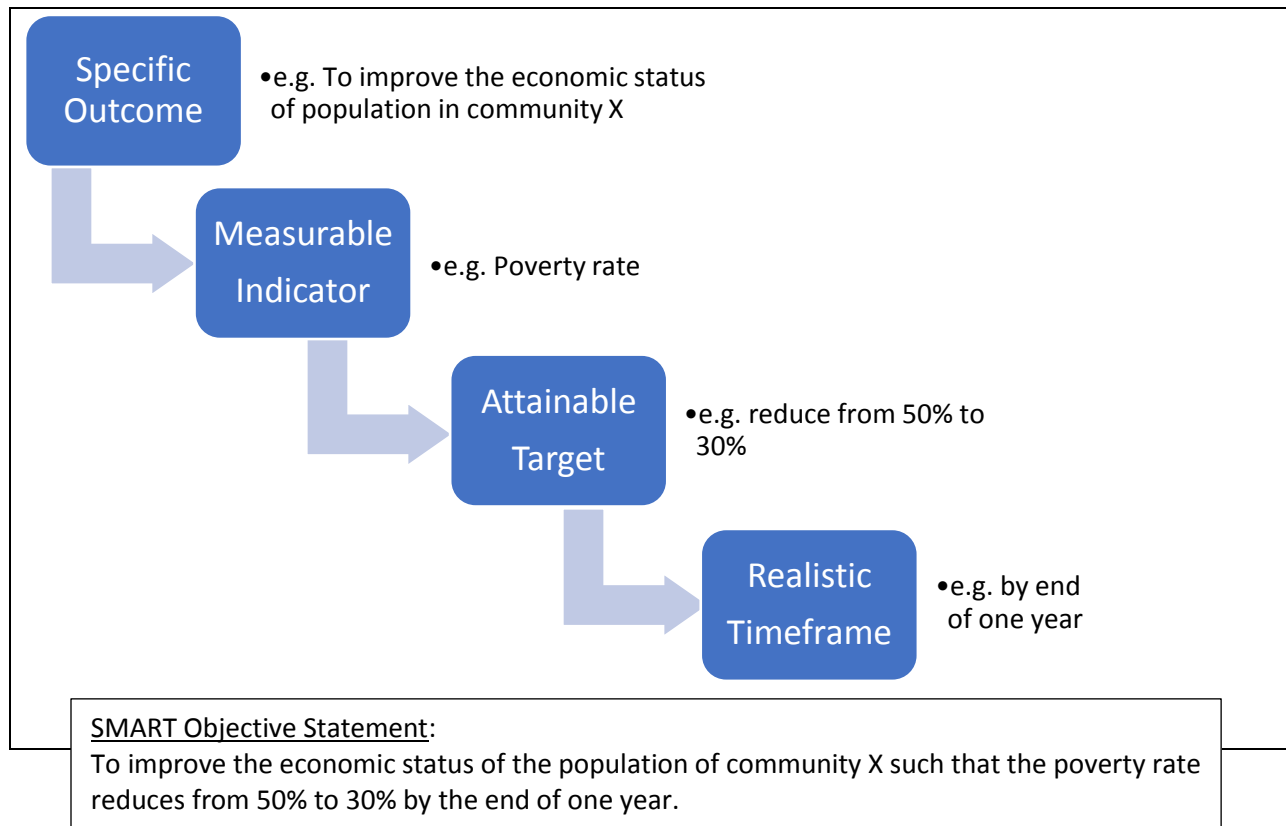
Specific Outcome

•e.g. To improve the economic status of population in community X

Measurable Indicator

•e.g. Poverty rate

Attainable Target

•e.g. reduce from 50% to 30%

Realistic Timeframe

•e.g. by end of one year

SMART Objective Statement:
To improve the economic status of the population of community X such that the poverty rate reduces from 50% to 30% by the end of one year.